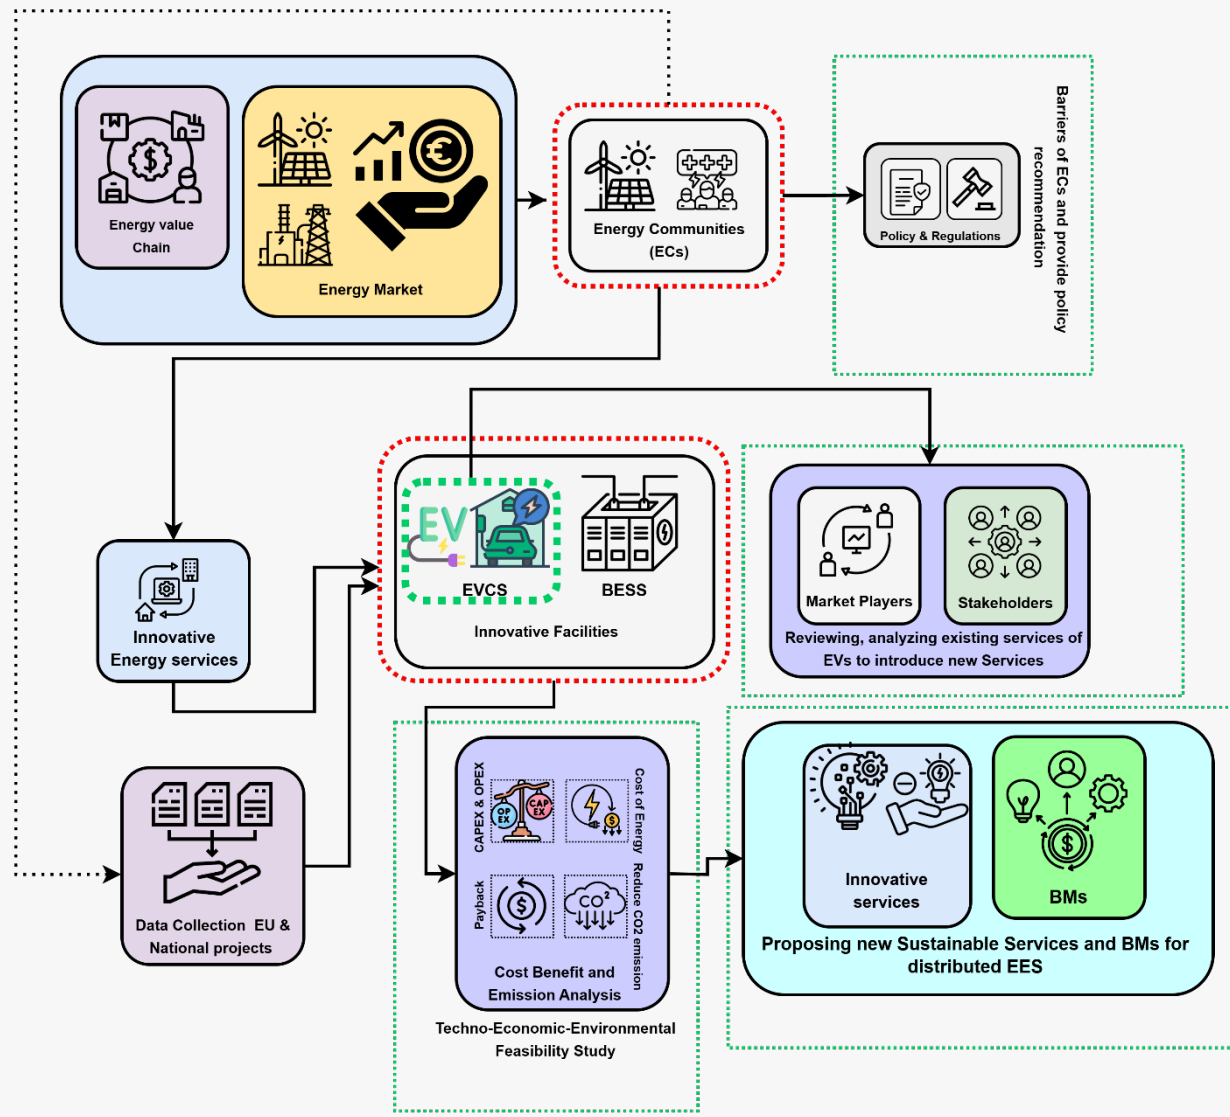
Energy value Chain

Energy Market

Energy Communities (ECs)

Policy & Regulations

Barriers of ECs and provide policy recommendation

Innovative Energy services

EV

EVCS

BESS

Innovative Facilities

Market Players

Stakeholders

Reviewing, analyzing existing services of EVs to introduce new Services

Data Collection EU & National projects

CAPEX & OPEX

OP EX

CAP EX

Cost of Energy

Payback

$CO^2$

Reduce CO2 emission

Cost Benefit and Emission Analysis

Techno-Economic-Environmental Feasibility Study

Innovative services

BMs

Proposing new Sustainable Services and BMs for distributed EES